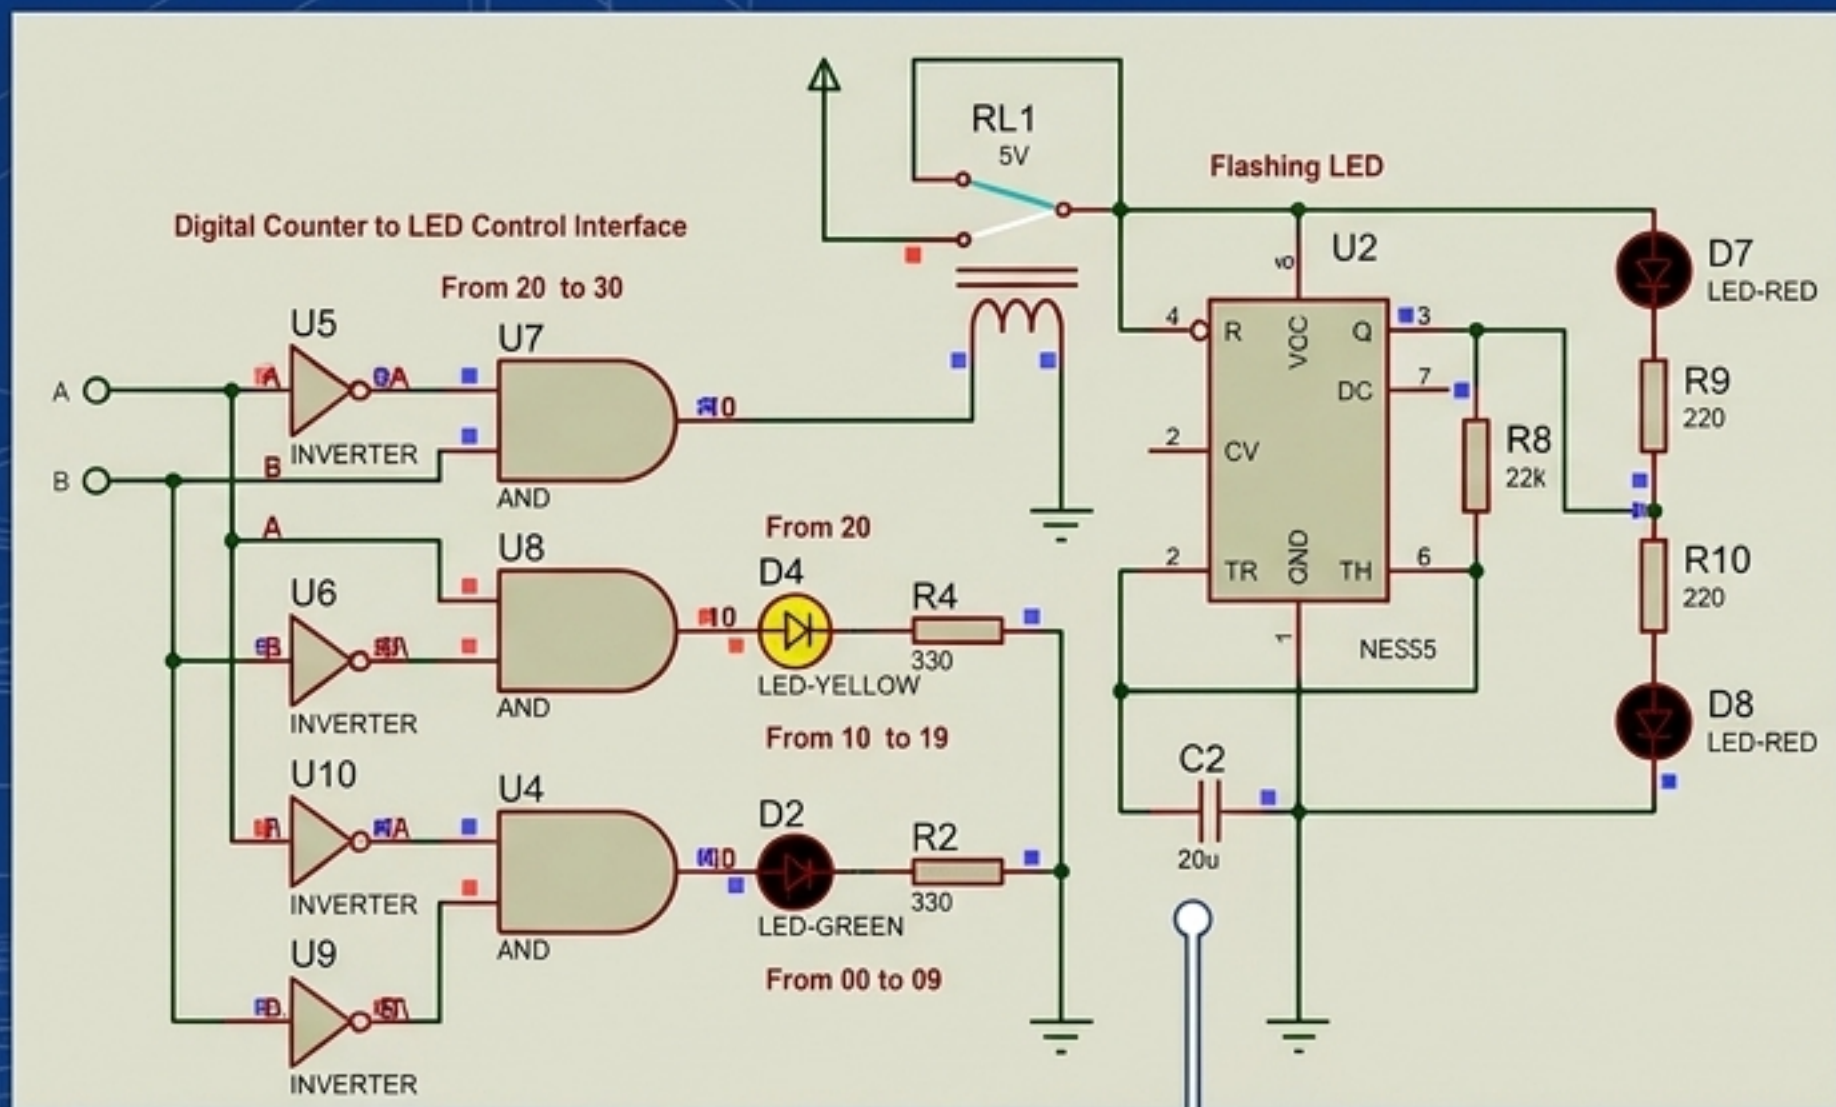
RL1
5V

Flashing LED

Digital Counter to LED Control Interface

From 20 to 30

U2

D7
LED-RED

U5

U7

A

B

INVERTER

AND

4 R
VCC
Q 3
DC 7
2 CV
R8
22K
R9
220
2 TR
GND
TH 6
1
NE555
R10
220

A

U8

From 20

D4

R4

U6

INVERTER

AND

LED-YELLOW
330

From 10 to 19

D8
LED-RED

U10

U4

D2

R2

C2

INVERTER

AND

LED-GREEN
330

20u

U9

From 00 to 09

INVERTER